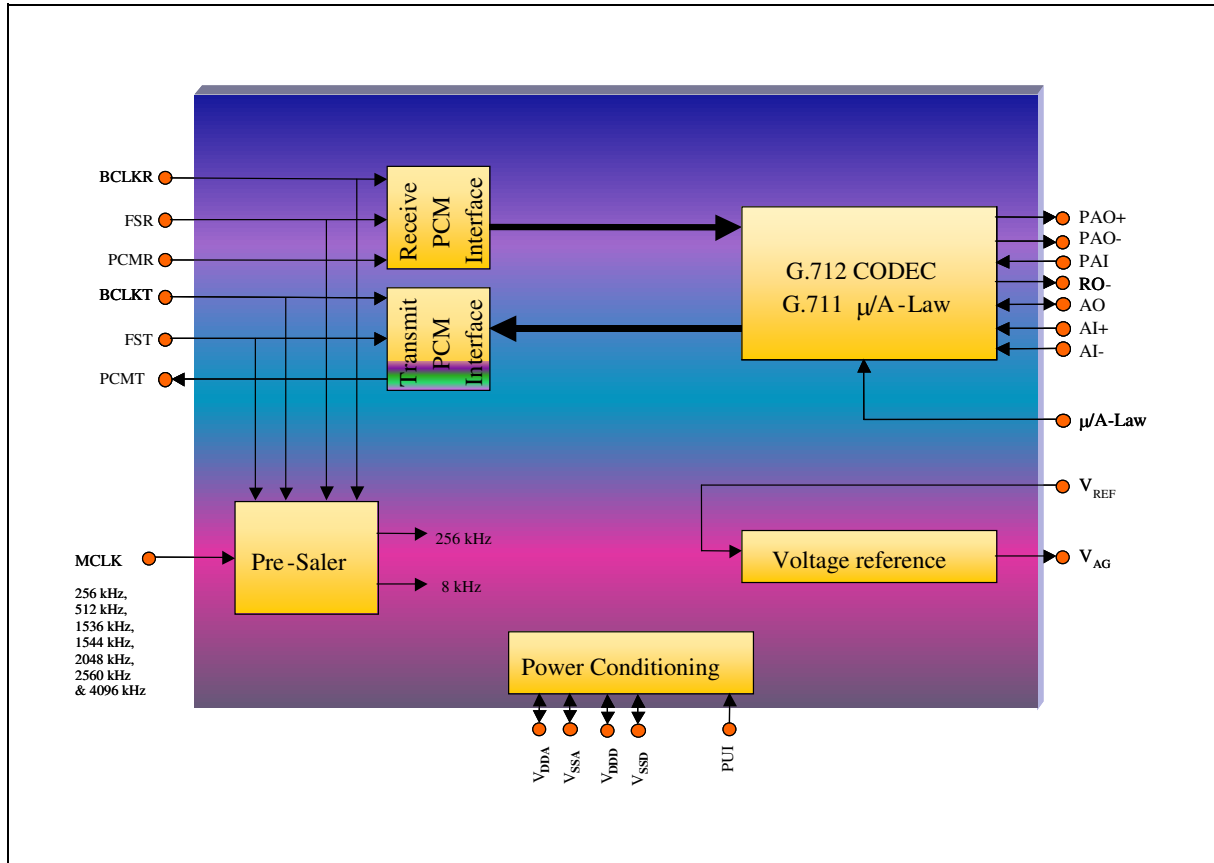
BCLKR
FSR
PCMR
BCLKT
FST
PCMT

Receive PCM Interface

Transmit PCM Interface

G.712 CODEC
G.711 μ/A-Law

PAO+
PAO-
PAI
RO-
AO
AI+
AI-

μ/A-Law

$V_{REF}$

Voltage reference

$V_{AG}$

MCLK
256 kHz,
512 kHz,
1536 kHz,
1544 kHz,
2048 kHz,
2560 kHz
& 4096 kHz

Pre-Saler

256 kHz
8 kHz

Power Conditioning

$V_{DDA}$
$V_{SSA}$
$V_{DDD}$
$V_{SSD}$
PUI